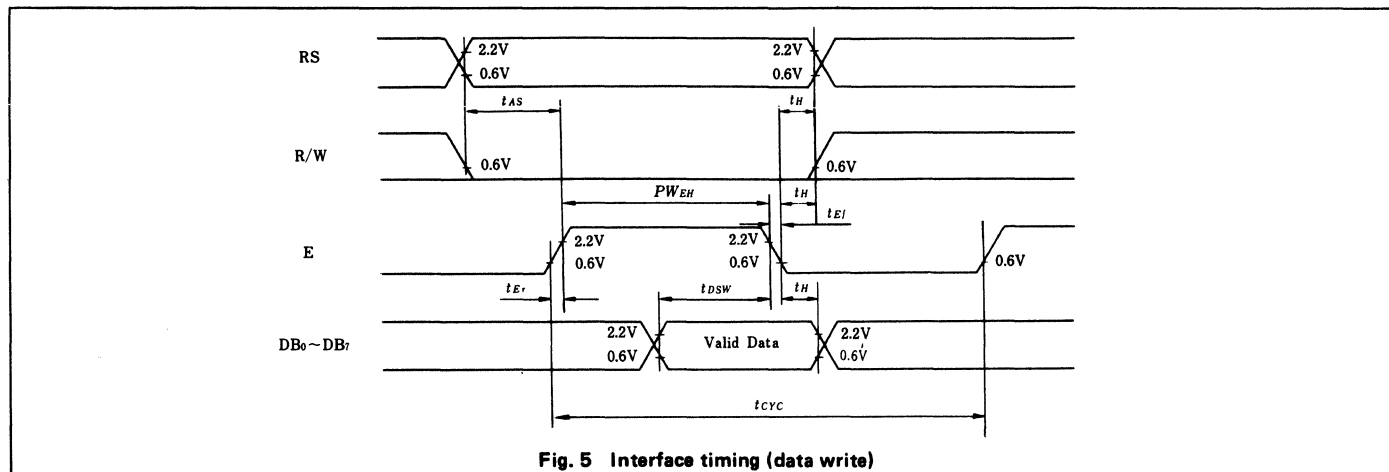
RS

2.2V
0.6V

2.2V
0.6V

$t_{AS}$

$t_H$

R/W

0.6V

0.6V

$PW_{EH}$

$t_H$

$t_{Ef}$

E

2.2V
0.6V

2.2V
0.6V

0.6V

$t_{Er}$

$t_{DSW}$

$t_H$

$DB_0 \sim DB_7$

2.2V
0.6V

Valid Data

2.2V
0.6V

$t_{CYC}$

Fig. 5 Interface timing (data write)